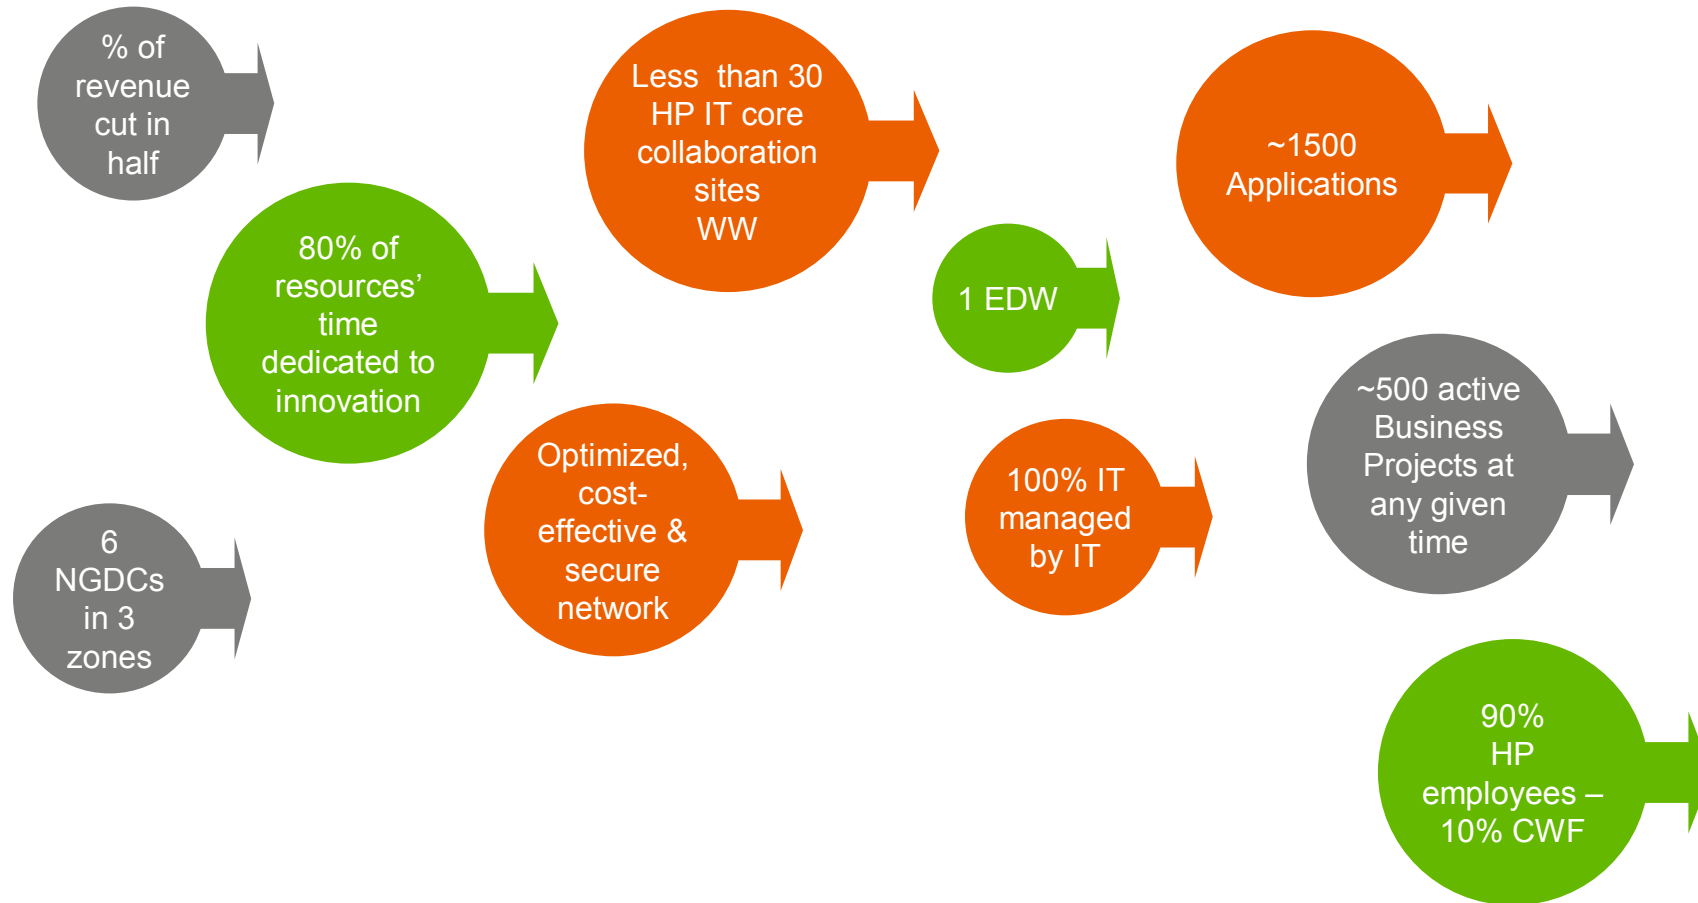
% of revenue cut in half

80% of resources' time dedicated to innovation

6 NGDCs in 3 zones

Less than 30 HP IT core collaboration sites WW

Optimized, cost-effective & secure network

1 EDW

100% IT managed by IT

~1500 Applications

~500 active Business Projects at any given time

90% HP employees – 10% CWF